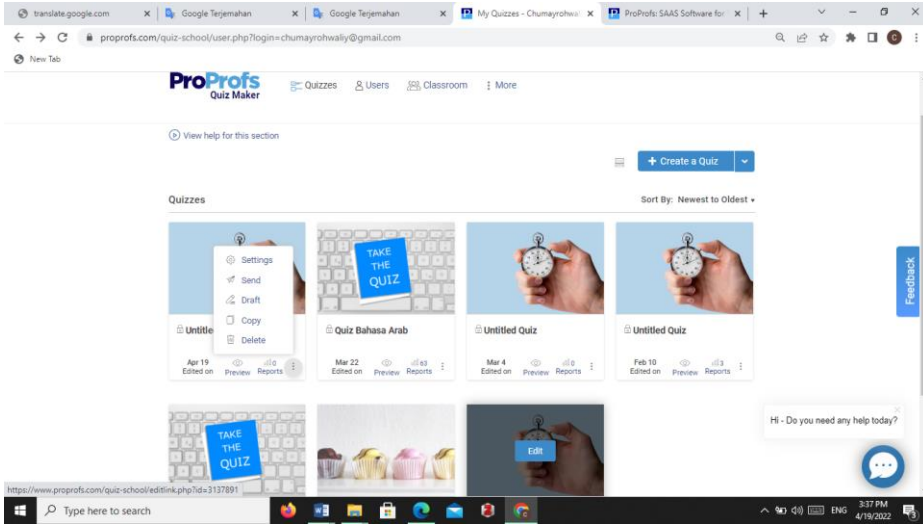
translate.google.com × Google Terjemahan × Google Terjemahan × My Quizzes - Chumayrohwal × ProProfs: SAAS Software for × +

proprofs.com/quiz-school/user.php?login=chumayrohwaliy@gmail.com

New Tab

ProProfs Quiz Maker

Quizzes Users Classroom More

View help for this section

+ Create a Quiz

Quizzes

Sort By: Newest to Oldest

Settings
Send
Draft
Copy
Delete

Untitle

Apr 19 Edited on Preview 0 Reports

TAKE THE QUIZ

Quiz Bahasa Arab

Mar 22 Edited on Preview 63 Reports

Untitled Quiz

Mar 4 Edited on Preview 0 Reports

Untitled Quiz

Feb 10 Edited on Preview 3 Reports

Feedback

TAKE THE QUIZ

Edit

Hi - Do you need any help today?

https://www.proprofs.com/quiz-school/editlink.php?id=3137891

Type here to search

ENG 3:37 PM 4/19/2022